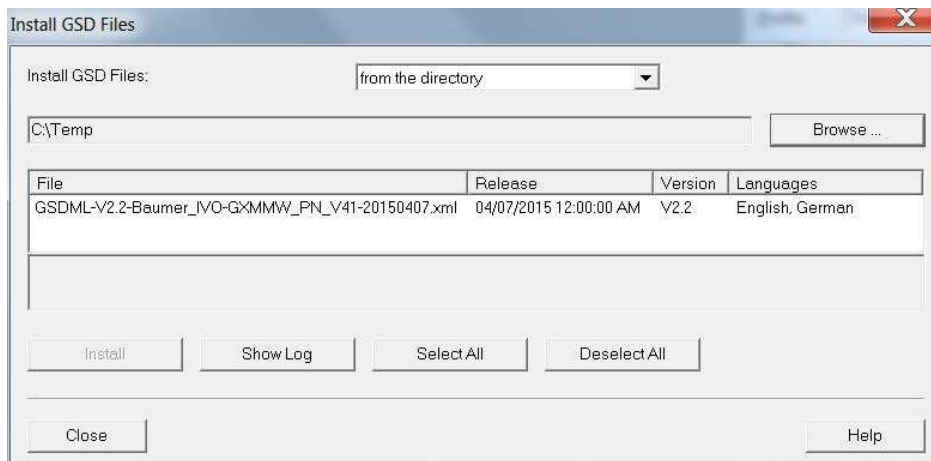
Install GSD Files

Install GSD Files:

from the directory

C:\Temp

Browse ...

| File | Release | Version | Languages |
|---|---|---|---|
| GSDML-V2.2-Baumer_IVO-GXMMW_PN_V41-20150407.xml | 04/07/2015 12:00:00 AM | V2.2 | English, German |

Install

Show Log

Select All

Deselect All

Close

Help